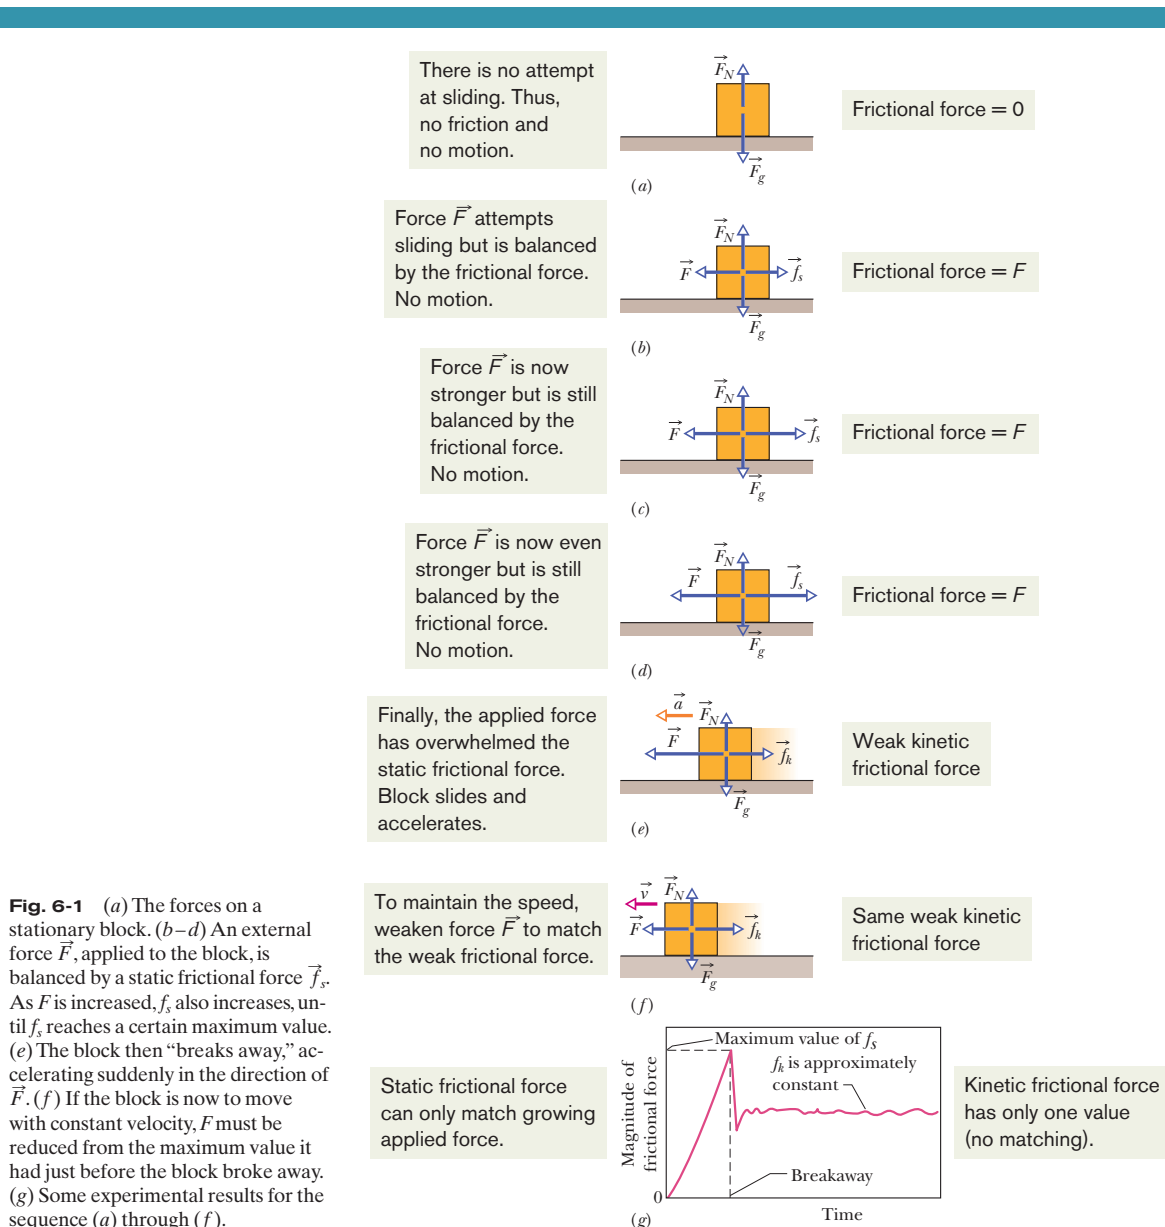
There is no attempt at sliding. Thus, no friction and no motion.

$\vec{F}_N$

$\vec{F}_g$

Frictional force = 0

(a)

Force $\vec{F}$ attempts sliding but is balanced by the frictional force. No motion.

$\vec{F}_N$

$\vec{F}$

$\vec{f}_s$

$\vec{F}_g$

Frictional force = $F$

(b)

Force $\vec{F}$ is now stronger but is still balanced by the frictional force. No motion.

$\vec{F}_N$

$\vec{F}$

$\vec{f}_s$

$\vec{F}_g$

Frictional force = $F$

(c)

Force $\vec{F}$ is now even stronger but is still balanced by the frictional force. No motion.

$\vec{F}_N$

$\vec{F}$

$\vec{f}_s$

$\vec{F}_g$

Frictional force = $F$

(d)

Finally, the applied force has overwhelmed the static frictional force. Block slides and accelerates.

$\vec{a}$

$\vec{F}_N$

$\vec{F}$

$\vec{f}_k$

$\vec{F}_g$

Weak kinetic frictional force

(e)

Fig. 6-1 (a) The forces on a stationary block. (b–d) An external force $\vec{F}$, applied to the block, is balanced by a static frictional force $\vec{f}_s$. As $F$ is increased, $f_s$ also increases, until $f_s$ reaches a certain maximum value. (e) The block then "breaks away," accelerating suddenly in the direction of $\vec{F}$. (f) If the block is now to move with constant velocity, $F$ must be reduced from the maximum value it had just before the block broke away. (g) Some experimental results for the sequence (a) through (f).

To maintain the speed, weaken force $\vec{F}$ to match the weak frictional force.

$\vec{v}$

$\vec{F}_N$

$\vec{F}$

$\vec{f}_k$

$\vec{F}_g$

Same weak kinetic frictional force

(f)

Static frictional force can only match growing applied force.

Magnitude of frictional force

Maximum value of $f_s$

$f_k$ is approximately constant

Breakaway

0

Time

(g)

Kinetic frictional force has only one value (no matching).